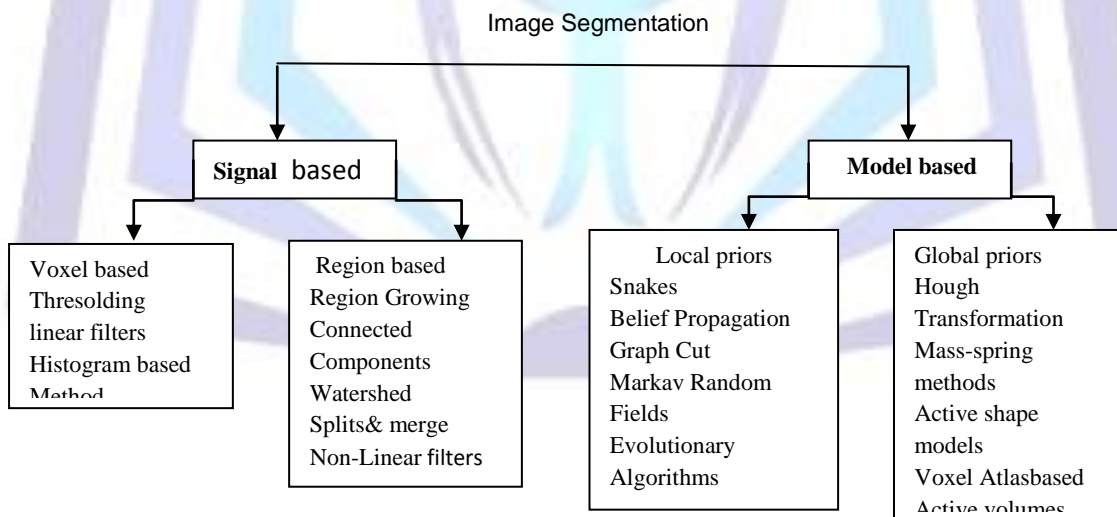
Image Segmentation

Signal based

Model based

Voxel based
Thresolding
linear filters
Histogram based
Method

Region based
Region Growing
Connected Components
Watershed
Splits& merge
Non-Linear filters

Local priors
Snakes
Belief Propagation
Graph Cut
Markav Random Fields
Evolutionary Algorithms

Global priors
Hough Transformation
Mass-spring methods
Active shape models
Voxel Atlasbased
Active volumes